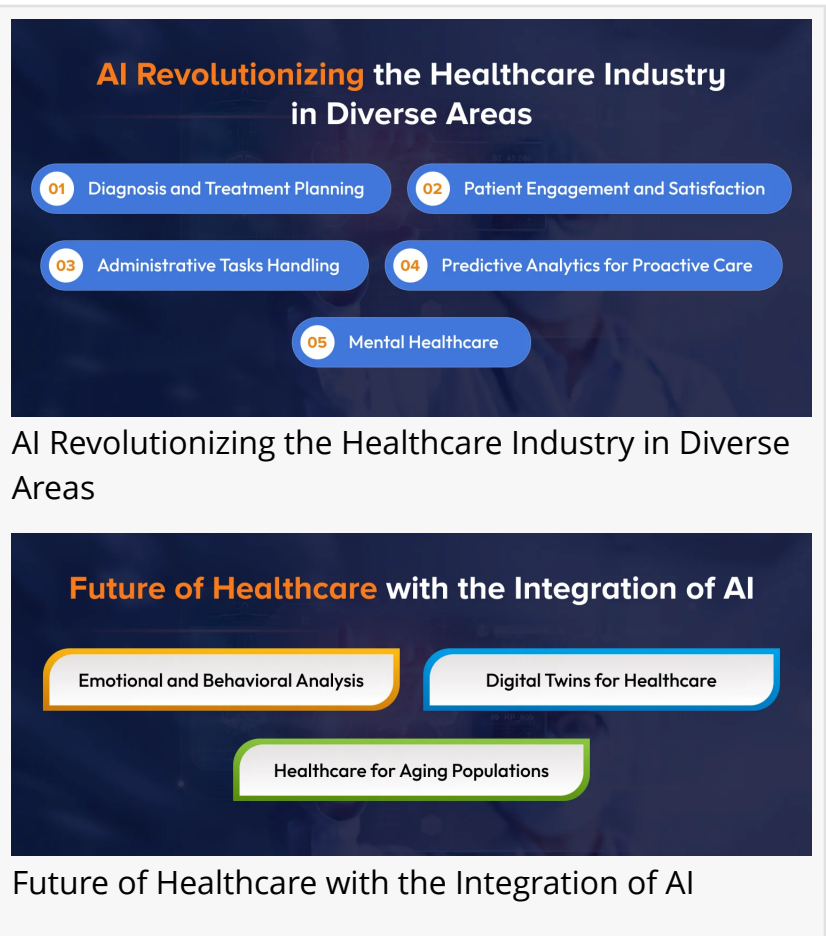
AI Revolutionizing the Healthcare Industry in Diverse Areas

01 Diagnosis and Treatment Planning
02 Patient Engagement and Satisfaction
03 Administrative Tasks Handling
04 Predictive Analytics for Proactive Care
05 Mental Healthcare

AI Revolutionizing the Healthcare Industry in Diverse Areas

Future of Healthcare with the Integration of AI

Emotional and Behavioral Analysis
Digital Twins for Healthcare
Healthcare for Aging Populations

Future of Healthcare with the Integration of AI